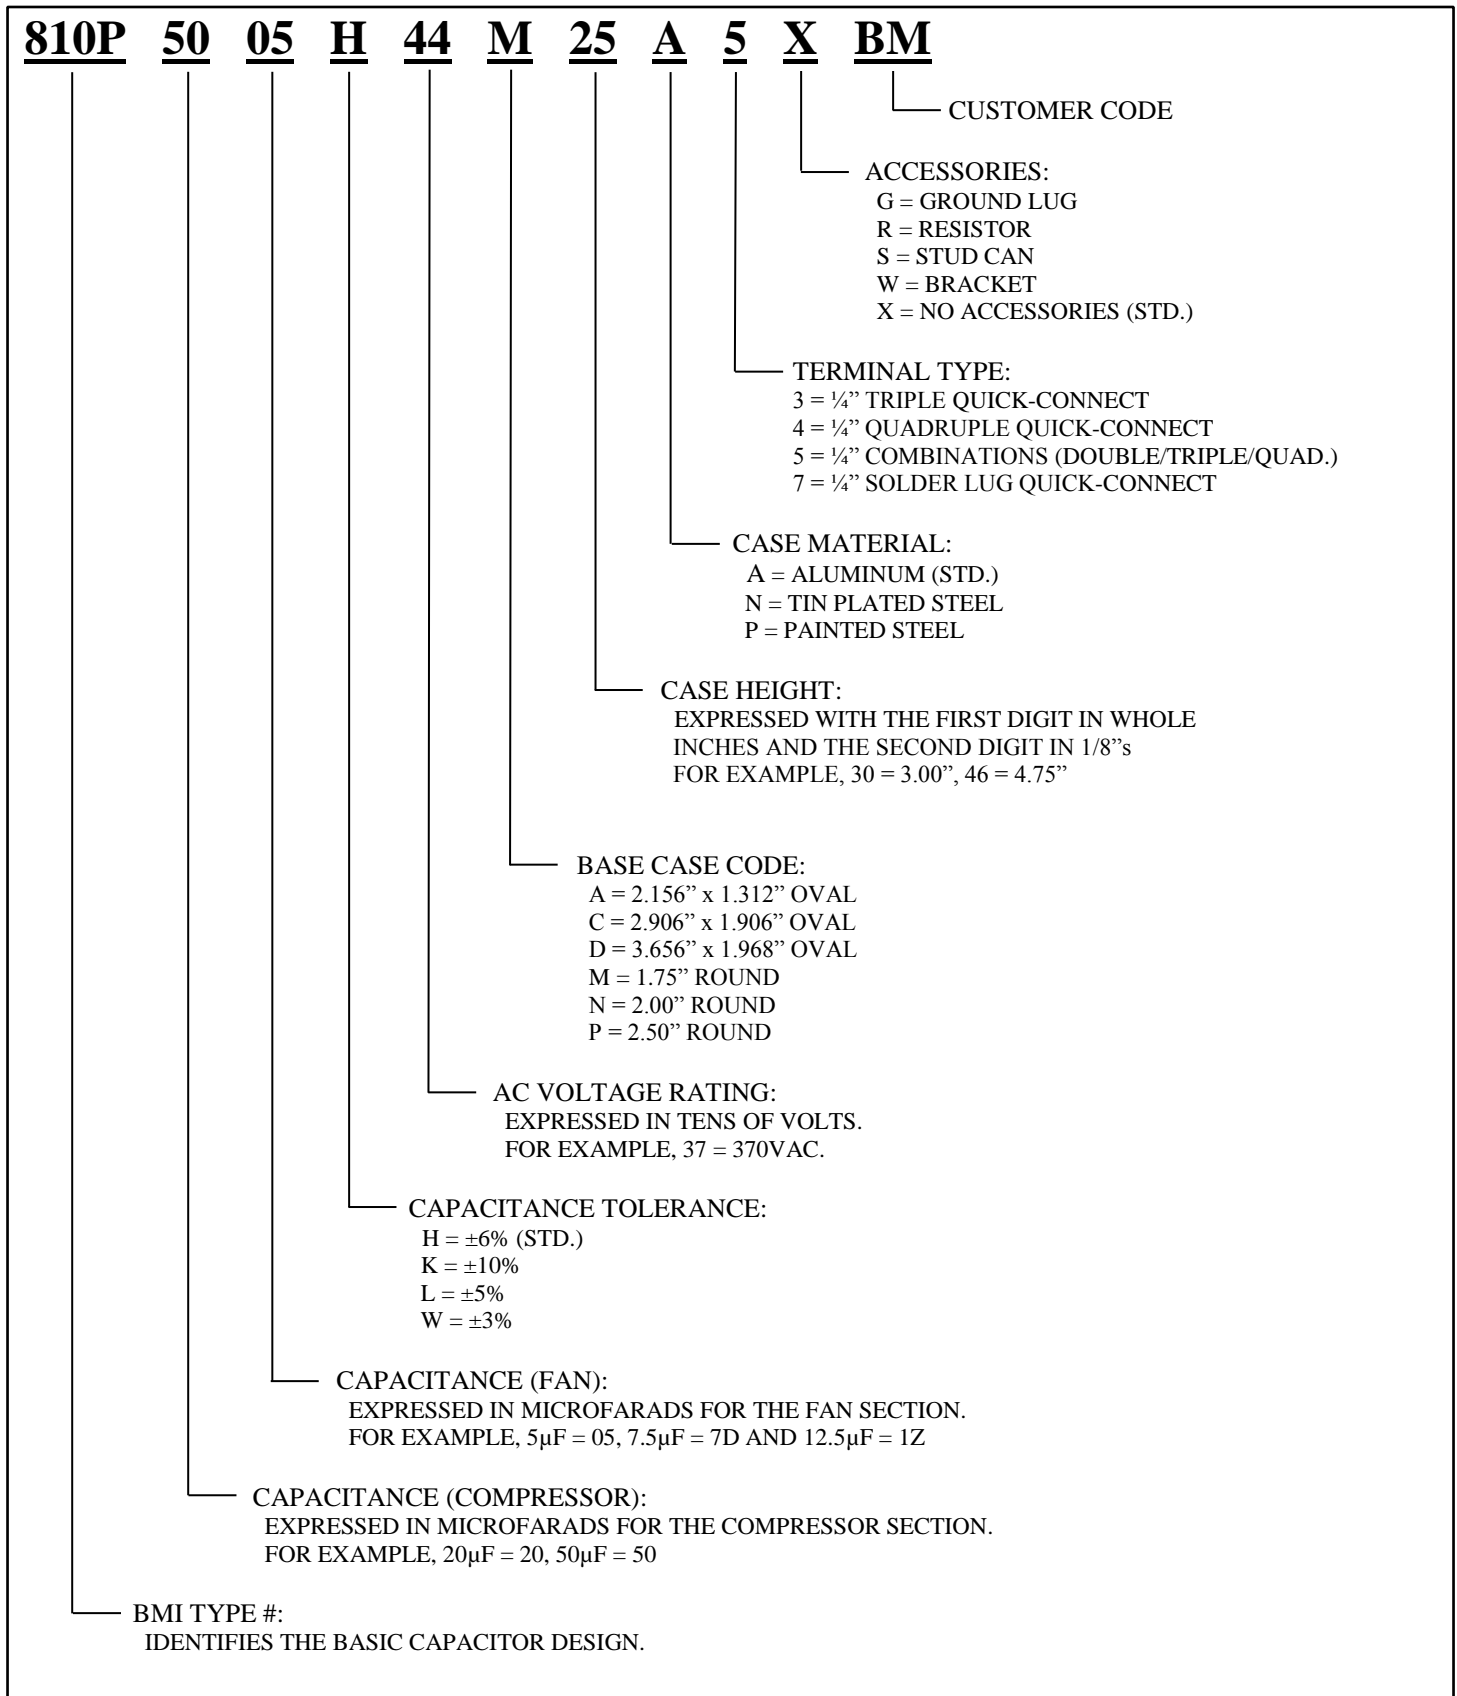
810P 50 05 H 44 M 25 A 5 X BM

CUSTOMER CODE

ACCESSORIES:
G = GROUND LUG
R = RESISTOR
S = STUD CAN
W = BRACKET
X = NO ACCESSORIES (STD.)

TERMINAL TYPE:
3 = ¼" TRIPLE QUICK-CONNECT
4 = ¼" QUADRUPLE QUICK-CONNECT
5 = ¼" COMBINATIONS (DOUBLE/TRIPLE/QUAD.)
7 = ¼" SOLDER LUG QUICK-CONNECT

CASE MATERIAL:
A = ALUMINUM (STD.)
N = TIN PLATED STEEL
P = PAINTED STEEL

CASE HEIGHT:
EXPRESSED WITH THE FIRST DIGIT IN WHOLE INCHES AND THE SECOND DIGIT IN 1/8"s
FOR EXAMPLE, 30 = 3.00", 46 = 4.75"

BASE CASE CODE:
A = 2.156" x 1.312" OVAL
C = 2.906" x 1.906" OVAL
D = 3.656" x 1.968" OVAL
M = 1.75" ROUND
N = 2.00" ROUND
P = 2.50" ROUND

AC VOLTAGE RATING:
EXPRESSED IN TENS OF VOLTS.
FOR EXAMPLE, 37 = 370VAC.

CAPACITANCE TOLERANCE:
H = ±6% (STD.)
K = ±10%
L = ±5%
W = ±3%

CAPACITANCE (FAN):
EXPRESSED IN MICROFARADS FOR THE FAN SECTION.
FOR EXAMPLE, 5μF = 05, 7.5μF = 7D AND 12.5μF = 1Z

CAPACITANCE (COMPRESSOR):
EXPRESSED IN MICROFARADS FOR THE COMPRESSOR SECTION.
FOR EXAMPLE, 20μF = 20, 50μF = 50

BMI TYPE #:
IDENTIFIES THE BASIC CAPACITOR DESIGN.